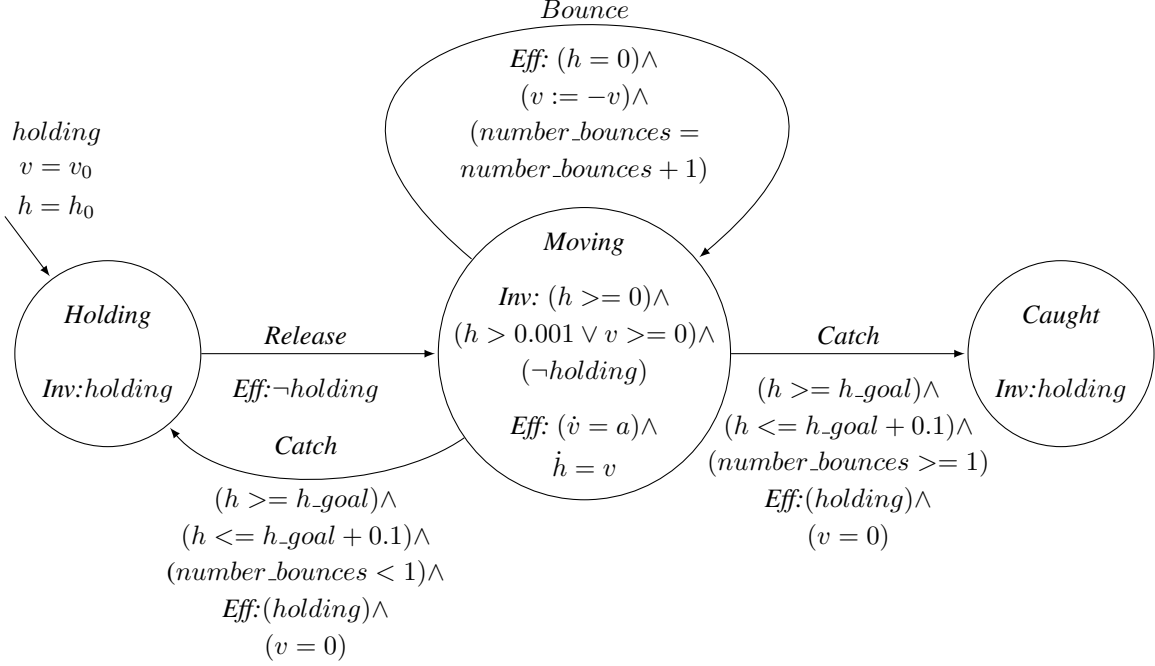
*Bounce*

*Eff:* $(h = 0)\wedge$
$(v := -v)\wedge$
$(number\_bounces =$
$number\_bounces + 1)$

$holding$
$v = v_0$
$h = h_0$

*Holding*

*Inv:*$holding$

*Release*

*Eff:*$\neg holding$

*Catch*

$(h >= h\_goal)\wedge$
$(h <= h\_goal + 0.1)\wedge$
$(number\_bounces < 1)\wedge$
*Eff:*$(holding)\wedge$
$(v = 0)$

*Moving*

*Inv:* $(h >= 0)\wedge$
$(h > 0.001 \vee v >= 0)\wedge$
$(\neg holding)$

*Eff:* $(\dot{v} = a)\wedge$
$\dot{h} = v$

*Catch*

$(h >= h\_goal)\wedge$
$(h <= h\_goal + 0.1)\wedge$
$(number\_bounces >= 1)$
*Eff:*$(holding)\wedge$
$(v = 0)$

*Caught*

*Inv:*$holding$